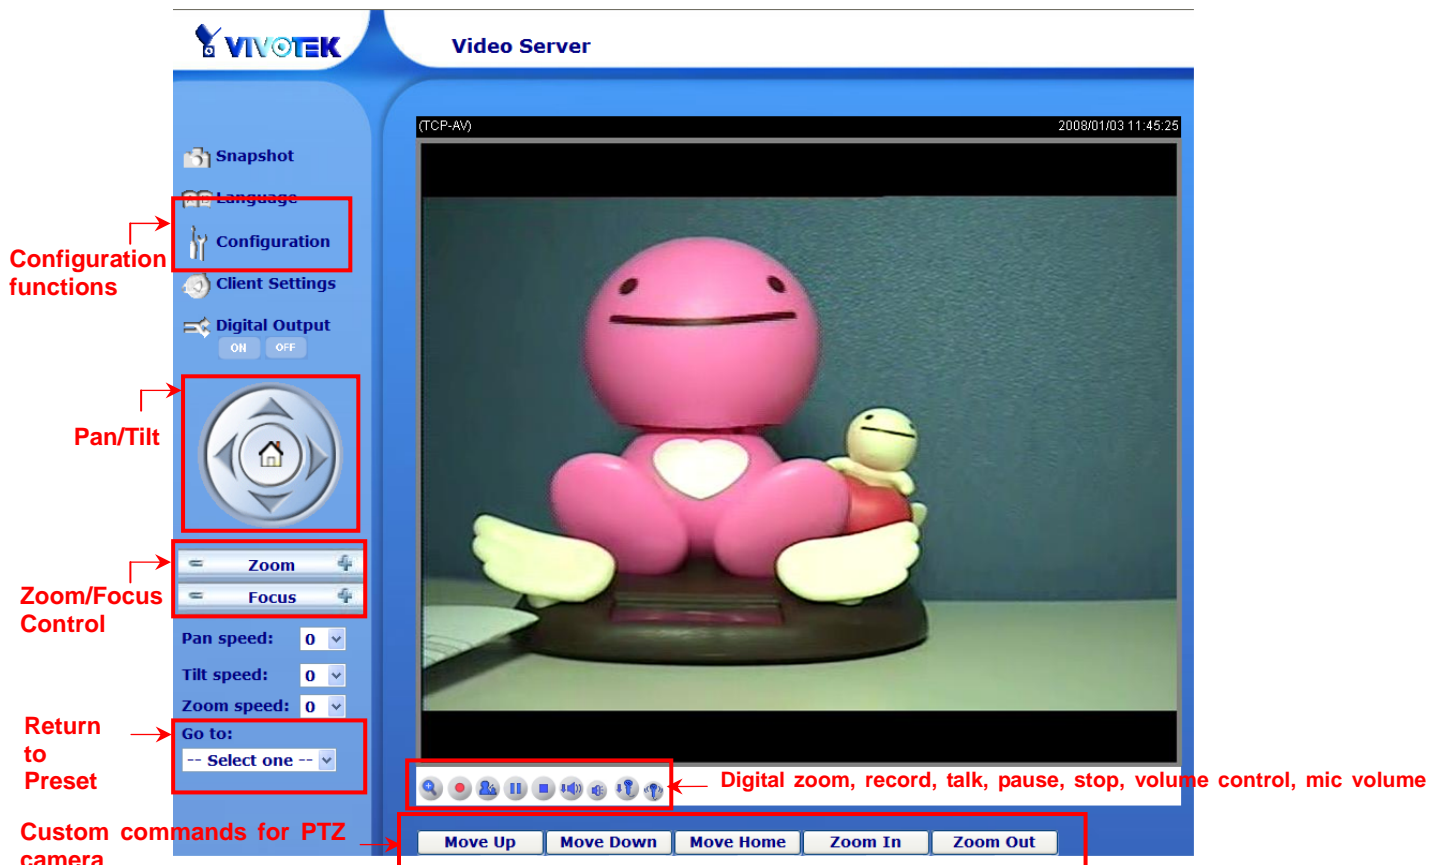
VIVOTEK

Video Server

Snapshot

Language

Configuration

Client Settings

Digital Output

ON OFF

Configuration functions

Pan/Tilt

Zoom

Focus

Zoom/Focus Control

Pan speed: 0

Tilt speed: 0

Zoom speed: 0

Go to:

-- Select one --

Return to Preset

(TCP-AV)

2008/01/03 11:45:25

Digital zoom, record, talk, pause, stop, volume control, mic volume

Custom commands for PTZ camera

Move Up | Move Down | Move Home | Zoom In | Zoom Out